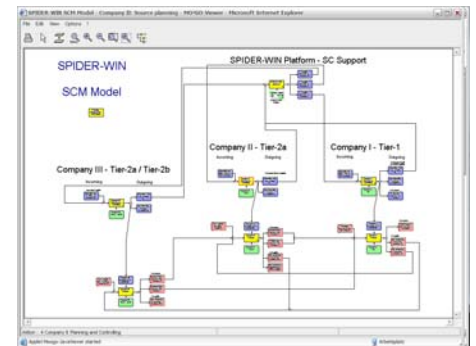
SPIDER-WIN SCM Model - Company III: Source planning - MO²GO Viewer - Microsoft Internet Explorer

File Edit View Options ?

SPIDER-WIN

SCM Model

SPIDER-WIN Platform - SC Support

Company II - Tier-2a

Company I - Tier-1

Company III - Tier-2a / Tier-2b

Incoming

Outgoing

Incoming

Outgoing

Incoming

Outgoing

Applet Mo2go.JavaViewer started

Internet